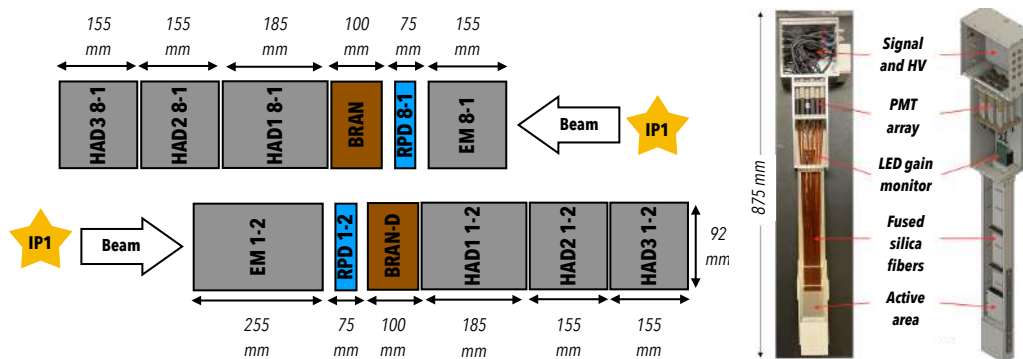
155 mm
155 mm
185 mm
100 mm
75 mm
155 mm

HAD3 8-1
HAD2 8-1
HAD1 8-1
BRAN
RPD 8-1
EM 8-1
Beam
IP1

IP1
Beam
EM 1-2
RPD 1-2
BRAN-D
HAD1 1-2
HAD2 1-2
HAD3 1-2
92 mm

255 mm
75 mm
100 mm
185 mm
155 mm
155 mm

875 mm
Signal and HV
PMT array
LED gain monitor
Fused silica fibers
Active area